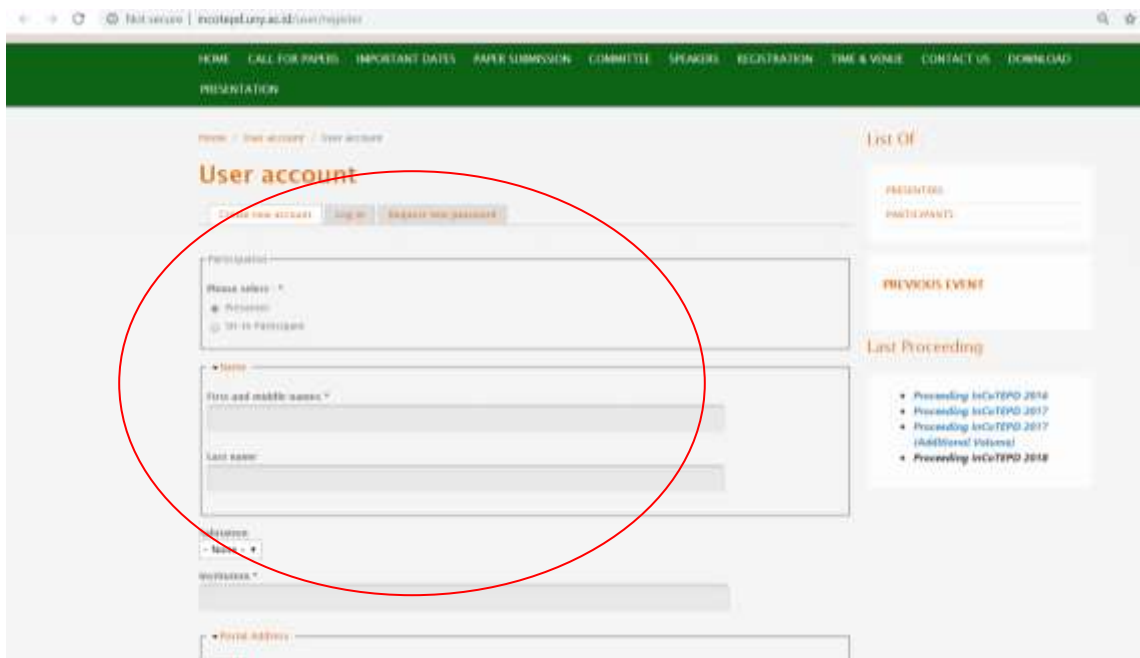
Not secure | incotepd.uny.ac.id/user/register

HOME CALL FOR PAPERS IMPORTANT DATES PAPER SUBMISSION COMMITTEE SPEAKERS REGISTRATION TIME & VENUE CONTACT US DOWNLOAD PRESENTATION

Home / User account / User account

User account

Create new account | Log in | Request new password

Participation

Please select : *

Presenter

Sit-in Participant

Name

First and middle names *

Last name

Salutation

- None -

Institution *

Postal Address

List Of

PRESENTERS

PARTICIPANTS

PREVIOUS EVENT

Last Proceeding

- Proceeding InCoTEPD 2016
- Proceeding InCoTEPD 2017
- Proceeding InCoTEPD 2017 (Additional Volume)
- Proceeding InCoTEPD 2018